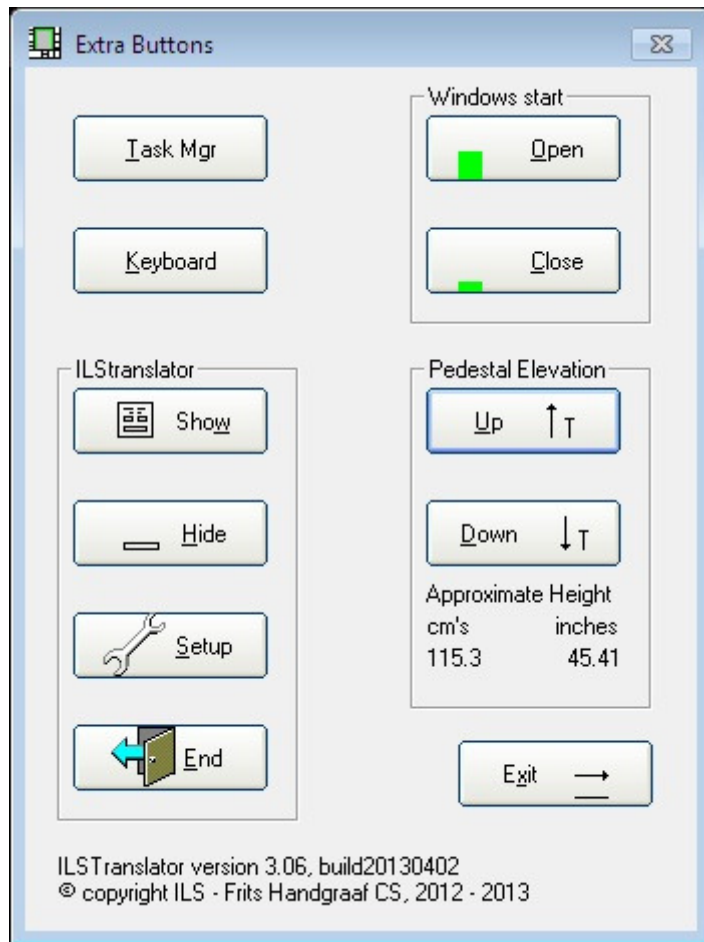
Extra Buttons

Task Mgr

Keyboard

Windows start

Open

Close

ILStranslator

Show

Hide

Setup

End

Pedestal Elevation

Up

Down

Approximate Height

| cm's | inches |
|---|---|
| 115.3 | 45.41 |

Exit

ILSTranslator version 3.06, build20130402
© copyright ILS - Frits Handgraaf CS, 2012 - 2013